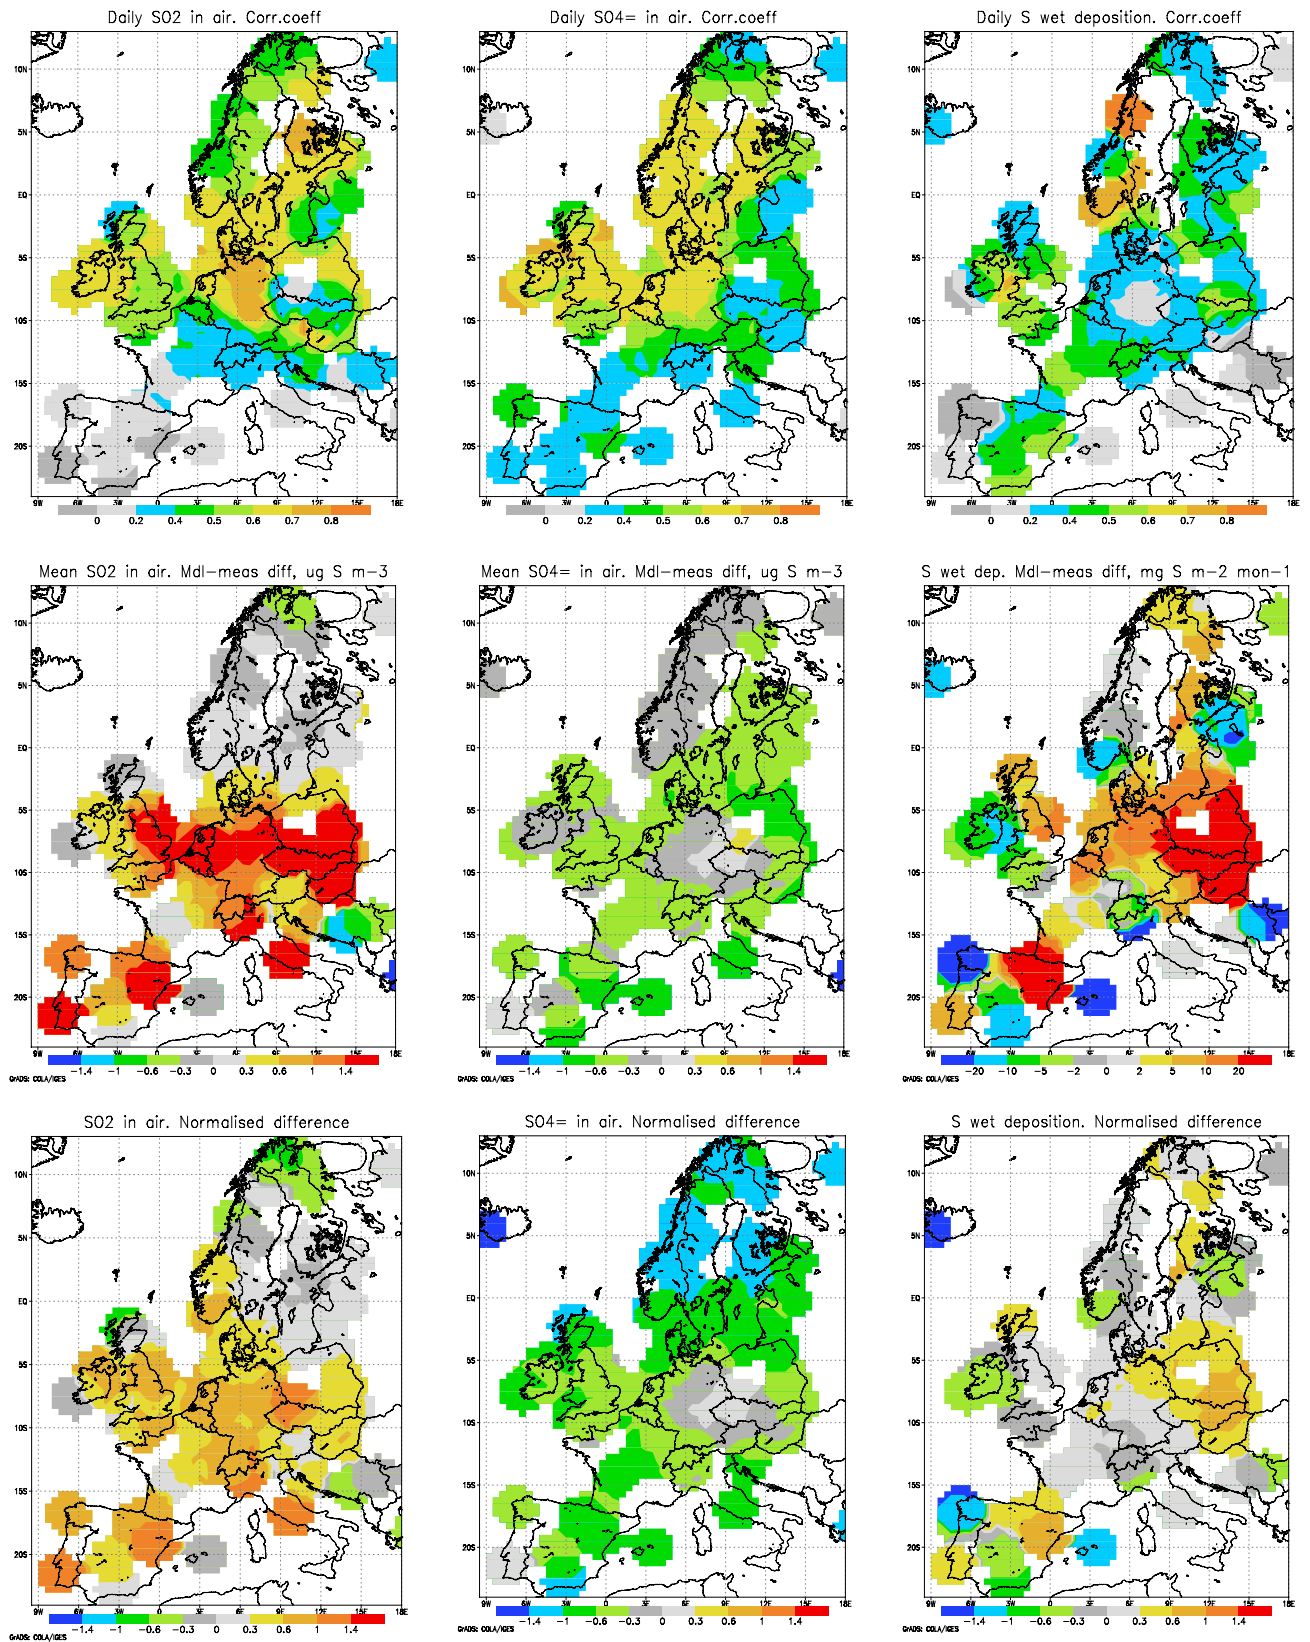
Daily SO2 in air. Corr.coeff

10N
5N
EQ
5S
10S
15S
20S
9W 6W 3W 0 3E 6E 9E 12E 15E 18E
0 0.2 0.4 0.5 0.6 0.7 0.8

Daily SO4= in air. Corr.coeff

10N
5N
EQ
5S
10S
15S
20S
9W 6W 3W 0 3E 6E 9E 12E 15E 18E
0 0.2 0.4 0.5 0.6 0.7 0.8

Daily S wet deposition. Corr.coeff

10N
5N
EQ
5S
10S
15S
20S
9W 6W 3W 0 3E 6E 9E 12E 15E 18E
0 0.2 0.4 0.5 0.6 0.7 0.8

Mean SO2 in air. Mdl-meas diff, ug S m-3

10N
5N
EQ
5S
10S
15S
20S
9W 6W 3W 0 3E 6E 9E 12E 15E 18E
-1.4 -1 -0.6 -0.3 0 0.3 0.6 1 1.4
GrADS: COLA/IGES

Mean SO4= in air. Mdl-meas diff, ug S m-3

10N
5N
EQ
5S
10S
15S
20S
9W 6W 3W 0 3E 6E 9E 12E 15E 18E
-1.4 -1 -0.6 -0.3 0 0.3 0.6 1 1.4
GrADS: COLA/IGES

S wet dep. Mdl-meas diff, mg S m-2 mon-1

10N
5N
EQ
5S
10S
15S
20S
9W 6W 3W 0 3E 6E 9E 12E 15E 18E
-20 -10 -5 -2 0 2 5 10 20
GrADS: COLA/IGES

SO2 in air. Normalised difference

10N
5N
EQ
5S
10S
15S
20S
9W 6W 3W 0 3E 6E 9E 12E 15E 18E
-1.4 -1 -0.6 -0.3 0 0.3 0.6 1 1.4
GrADS: COLA/IGES

SO4= in air. Normalised difference

10N
5N
EQ
5S
10S
15S
20S
9W 6W 3W 0 3E 6E 9E 12E 15E 18E
-1.4 -1 -0.6 -0.3 0 0.3 0.6 1 1.4
GrADS: COLA/IGES

S wet deposition. Normalised difference

10N
5N
EQ
5S
10S
15S
20S
9W 6W 3W 0 3E 6E 9E 12E 15E 18E
-1.4 -1 -0.6 -0.3 0 0.3 0.6 1 1.4
GrADS: COLA/IGES